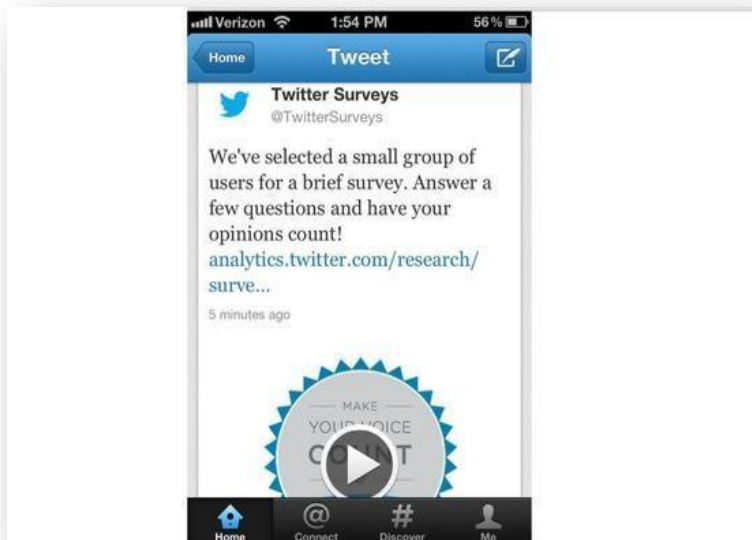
Verizon 1:54 PM 56%

Home Tweet

Twitter Surveys
@TwitterSurveys

We've selected a small group of users for a brief survey. Answer a few questions and have your opinions count! analytics.twitter.com/research/surve...

5 minutes ago

MAKE
YOUR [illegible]OICE
C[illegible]NT

Home Connect Discover Me